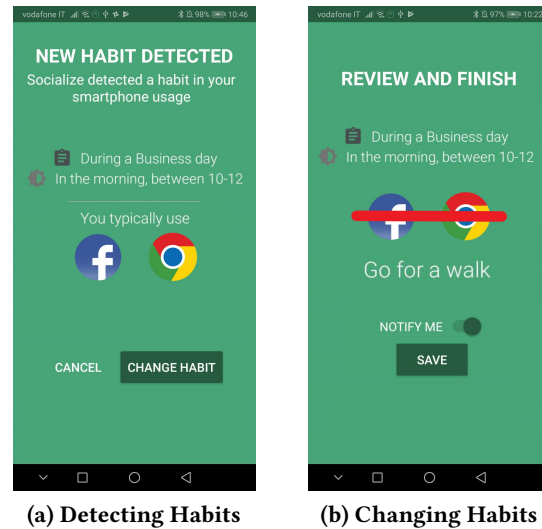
vodafone IT 98% 10:46

NEW HABIT DETECTED

Socialize detected a habit in your smartphone usage

During a Business day

In the morning, between 10-12

You typically use

CANCEL

CHANGE HABIT

(a) Detecting Habits

vodafone IT 97% 10:2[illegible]

REVIEW AND FINISH

During a Business day

In the morning, between 10-12

Go for a walk

NOTIFY ME

SAVE

(b) Changing Habits